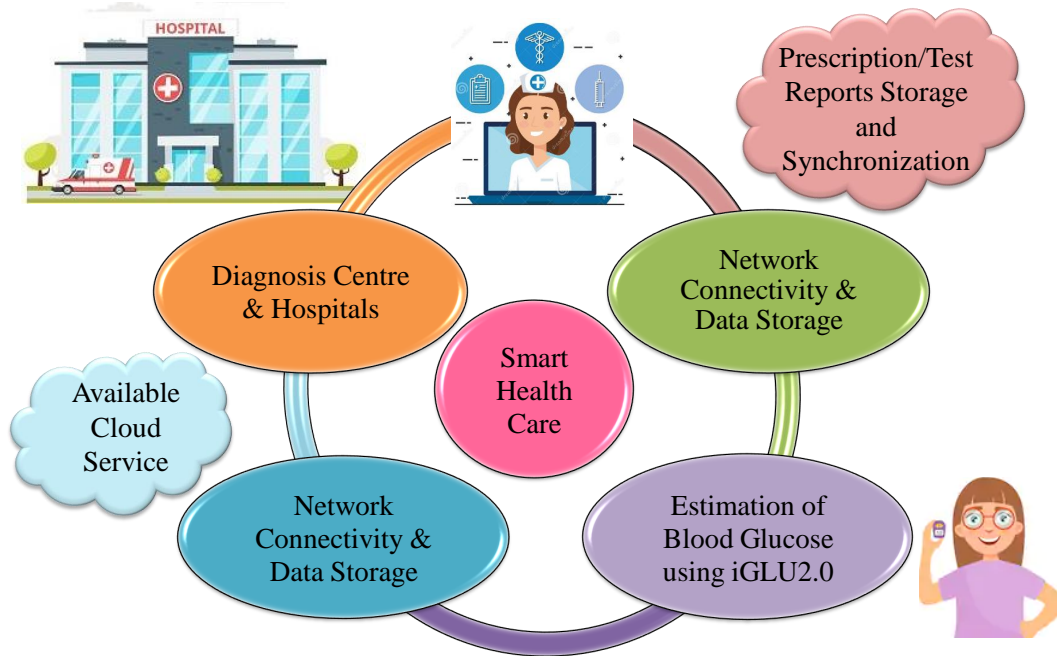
HOSPITAL

Prescription/Test Reports Storage and Synchronization

Diagnosis Centre & Hospitals

Network Connectivity & Data Storage

Smart Health Care

Available Cloud Service

Network Connectivity & Data Storage

Estimation of Blood Glucose using iGLU2.0